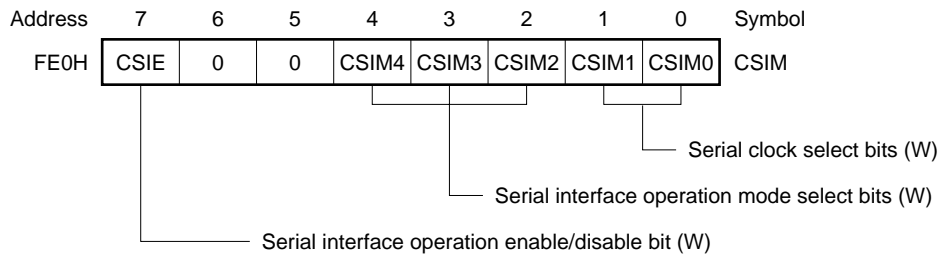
| Address | 7 | 6 | 5 | 4 | 3 | 2 | 1 | 0 | Symbol |
|---|---|---|---|---|---|---|---|---|---|
| FE0H | CSIE | 0 | 0 | CSIM4 | CSIM3 | CSIM2 | CSIM1 | CSIM0 | CSIM |

Serial clock select bits (W)

Serial interface operation mode select bits (W)

Serial interface operation enable/disable bit (W)